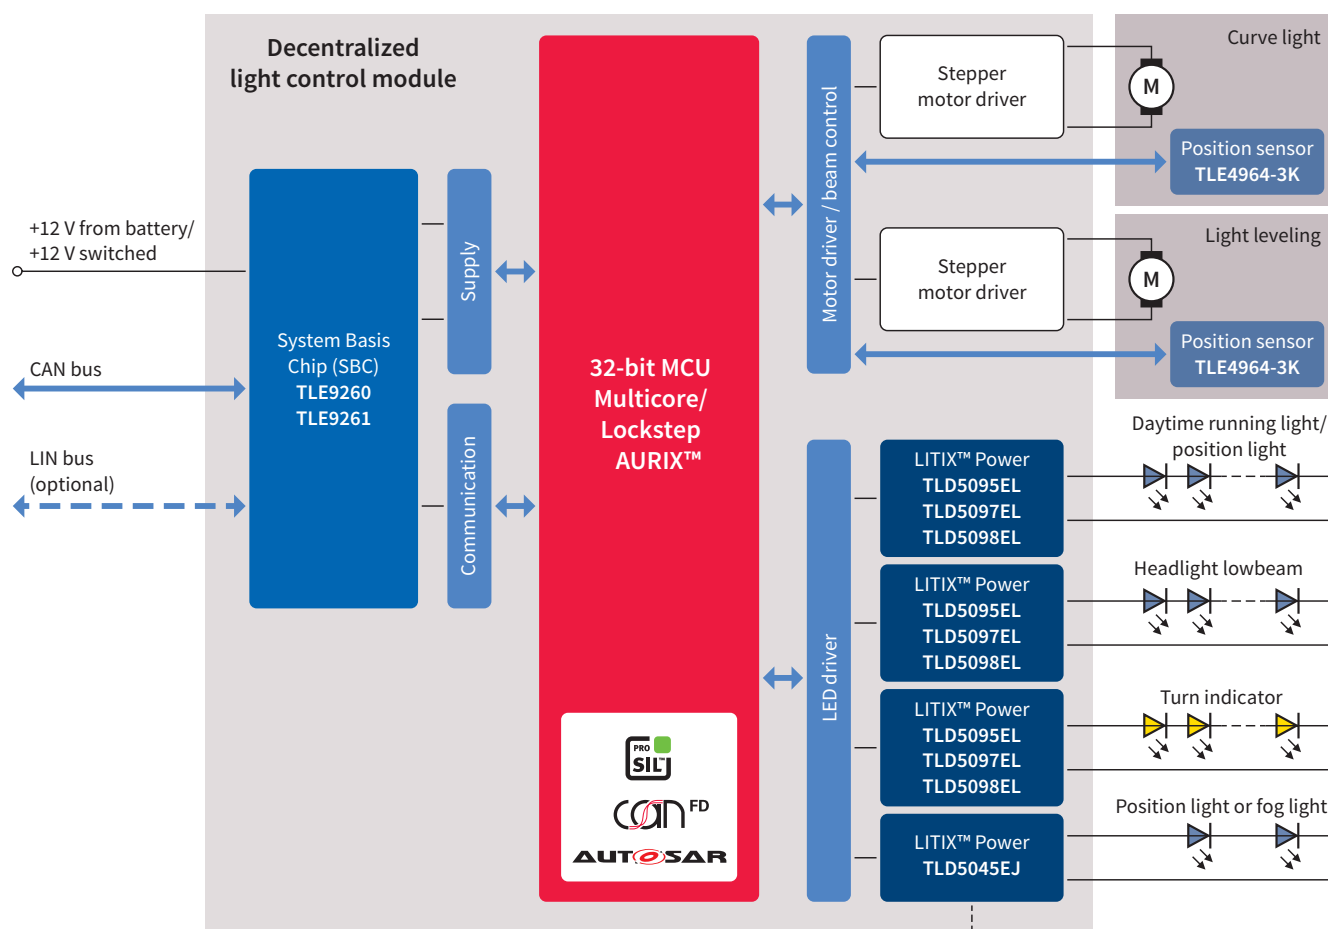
Decentralized light control module

+12 V from battery/ +12 V switched

CAN bus

LIN bus (optional)

System Basis Chip (SBC)
TLE9260
TLE9261

Supply

Communication

32-bit MCU Multicore/ Lockstep AURIX™

PRO SIL

can FD

AUTOSAR

Motor driver / beam control

LED driver

Stepper motor driver

Stepper motor driver

Curve light

M

Position sensor TLE4964-3K

Light leveling

M

Position sensor TLE4964-3K

LITIX™ Power
TLD5095EL
TLD5097EL
TLD5098EL

Daytime running light/ position light

LITIX™ Power
TLD5095EL
TLD5097EL
TLD5098EL

Headlight lowbeam

LITIX™ Power
TLD5095EL
TLD5097EL
TLD5098EL

Turn indicator

LITIX™ Power
TLD5045EJ

Position light or fog light